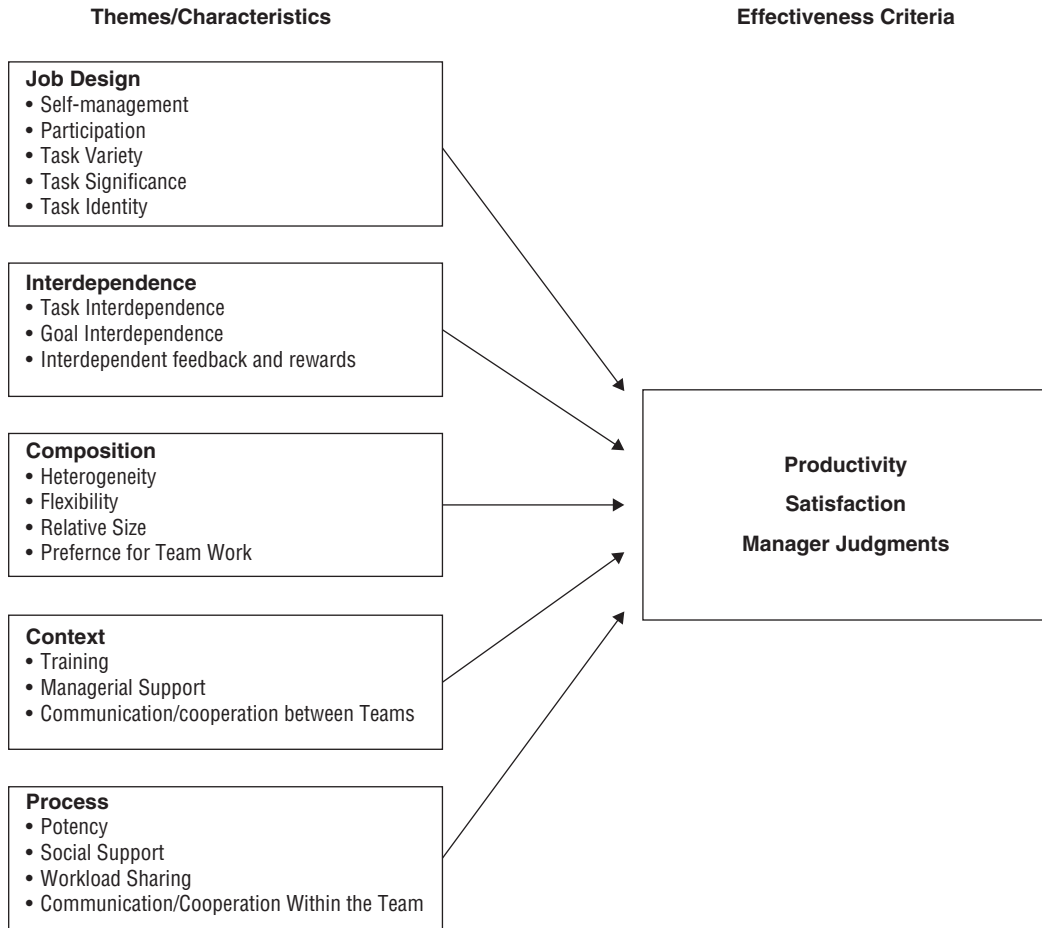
Themes/Characteristics

Effectiveness Criteria

Job Design
• Self-management
• Participation
• Task Variety
• Task Significance
• Task Identity

Interdependence
• Task Interdependence
• Goal Interdependence
• Interdependent feedback and rewards

Composition
• Heterogeneity
• Flexibility
• Relative Size
• Prefernce for Team Work

Context
• Training
• Managerial Support
• Communication/cooperation between Teams

Process
• Potency
• Social Support
• Workload Sharing
• Communication/Cooperation Within the Team

Productivity
Satisfaction
Manager Judgments